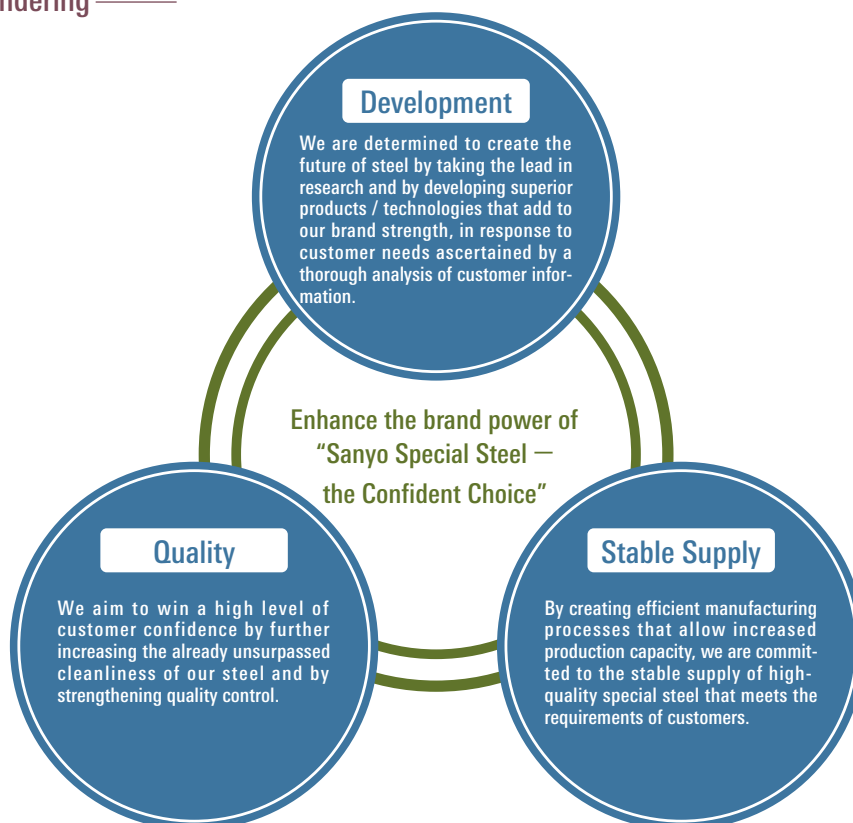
ndering

Development

We are determined to create the future of steel by taking the lead in research and by developing superior products / technologies that add to our brand strength, in response to customer needs ascertained by a thorough analysis of customer information.

Enhance the brand power of "Sanyo Special Steel — the Confident Choice"

Quality

We aim to win a high level of customer confidence by further increasing the already unsurpassed cleanliness of our steel and by strengthening quality control.

Stable Supply

By creating efficient manufacturing processes that allow increased production capacity, we are committed to the stable supply of high-quality special steel that meets the requirements of customers.